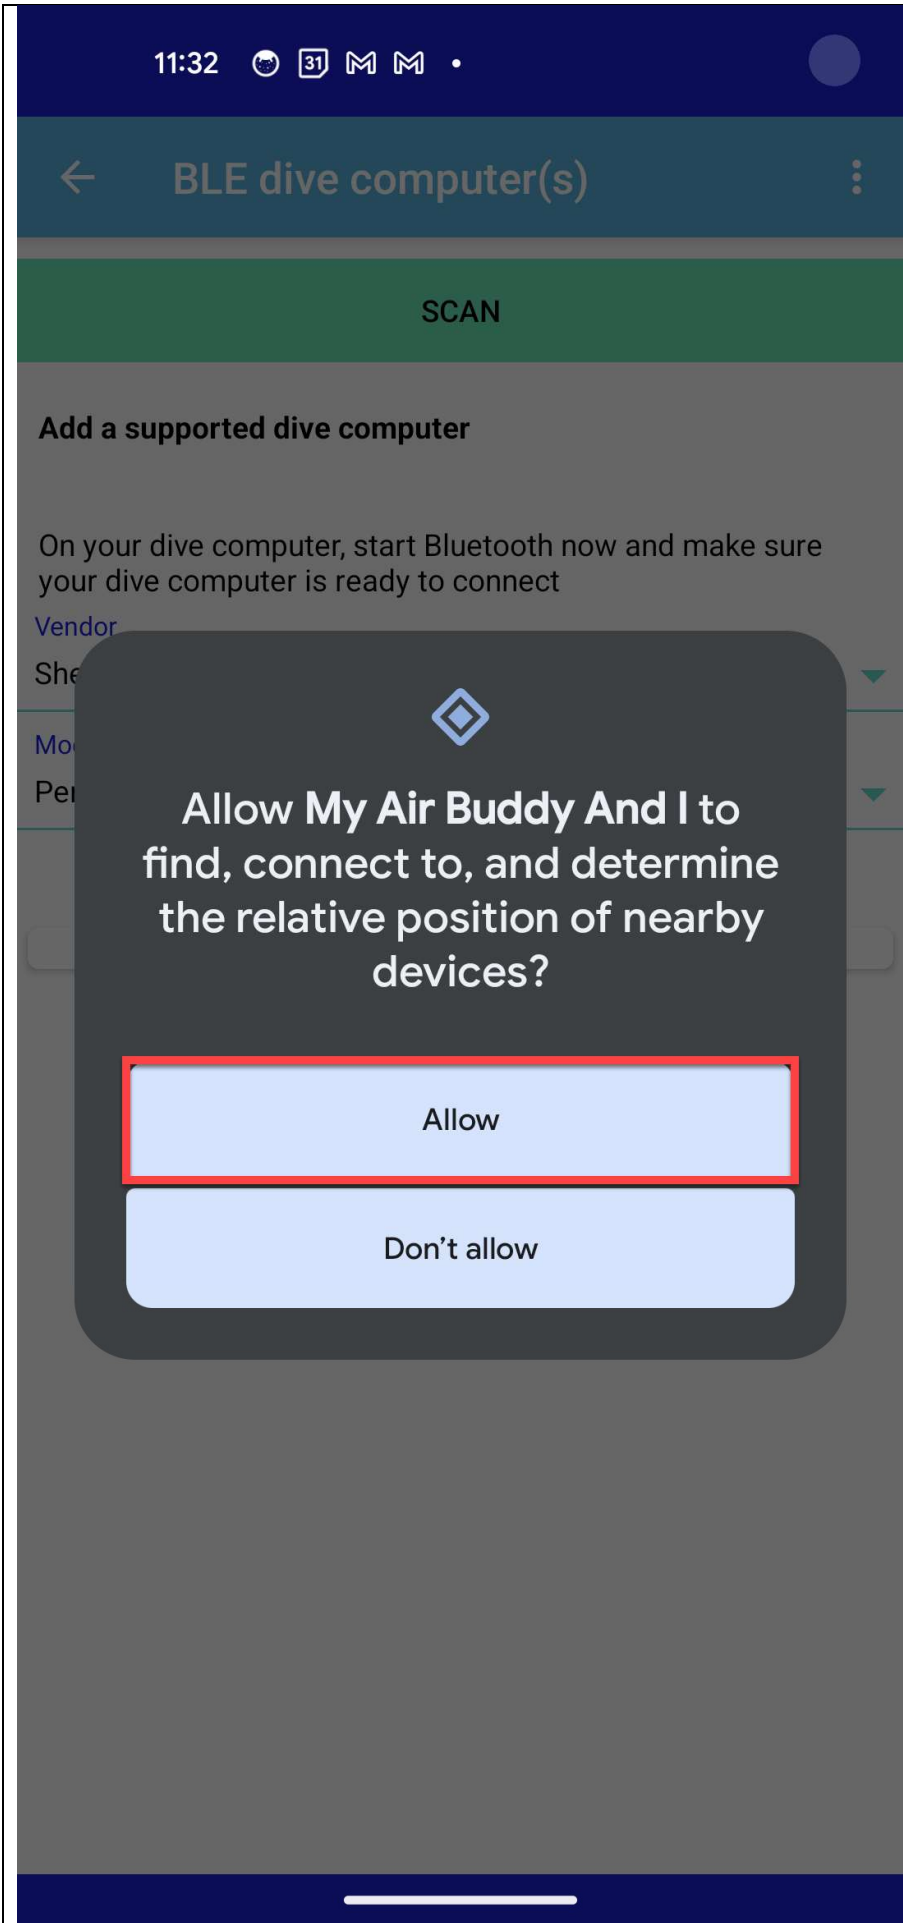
11:32 31

BLE dive computer(s)

SCAN

Add a supported dive computer

On your dive computer, start Bluetooth now and make sure your dive computer is ready to connect

Vendor

She

Mo

Pe

Allow My Air Buddy And I to find, connect to, and determine the relative position of nearby devices?

Allow

Don’t allow